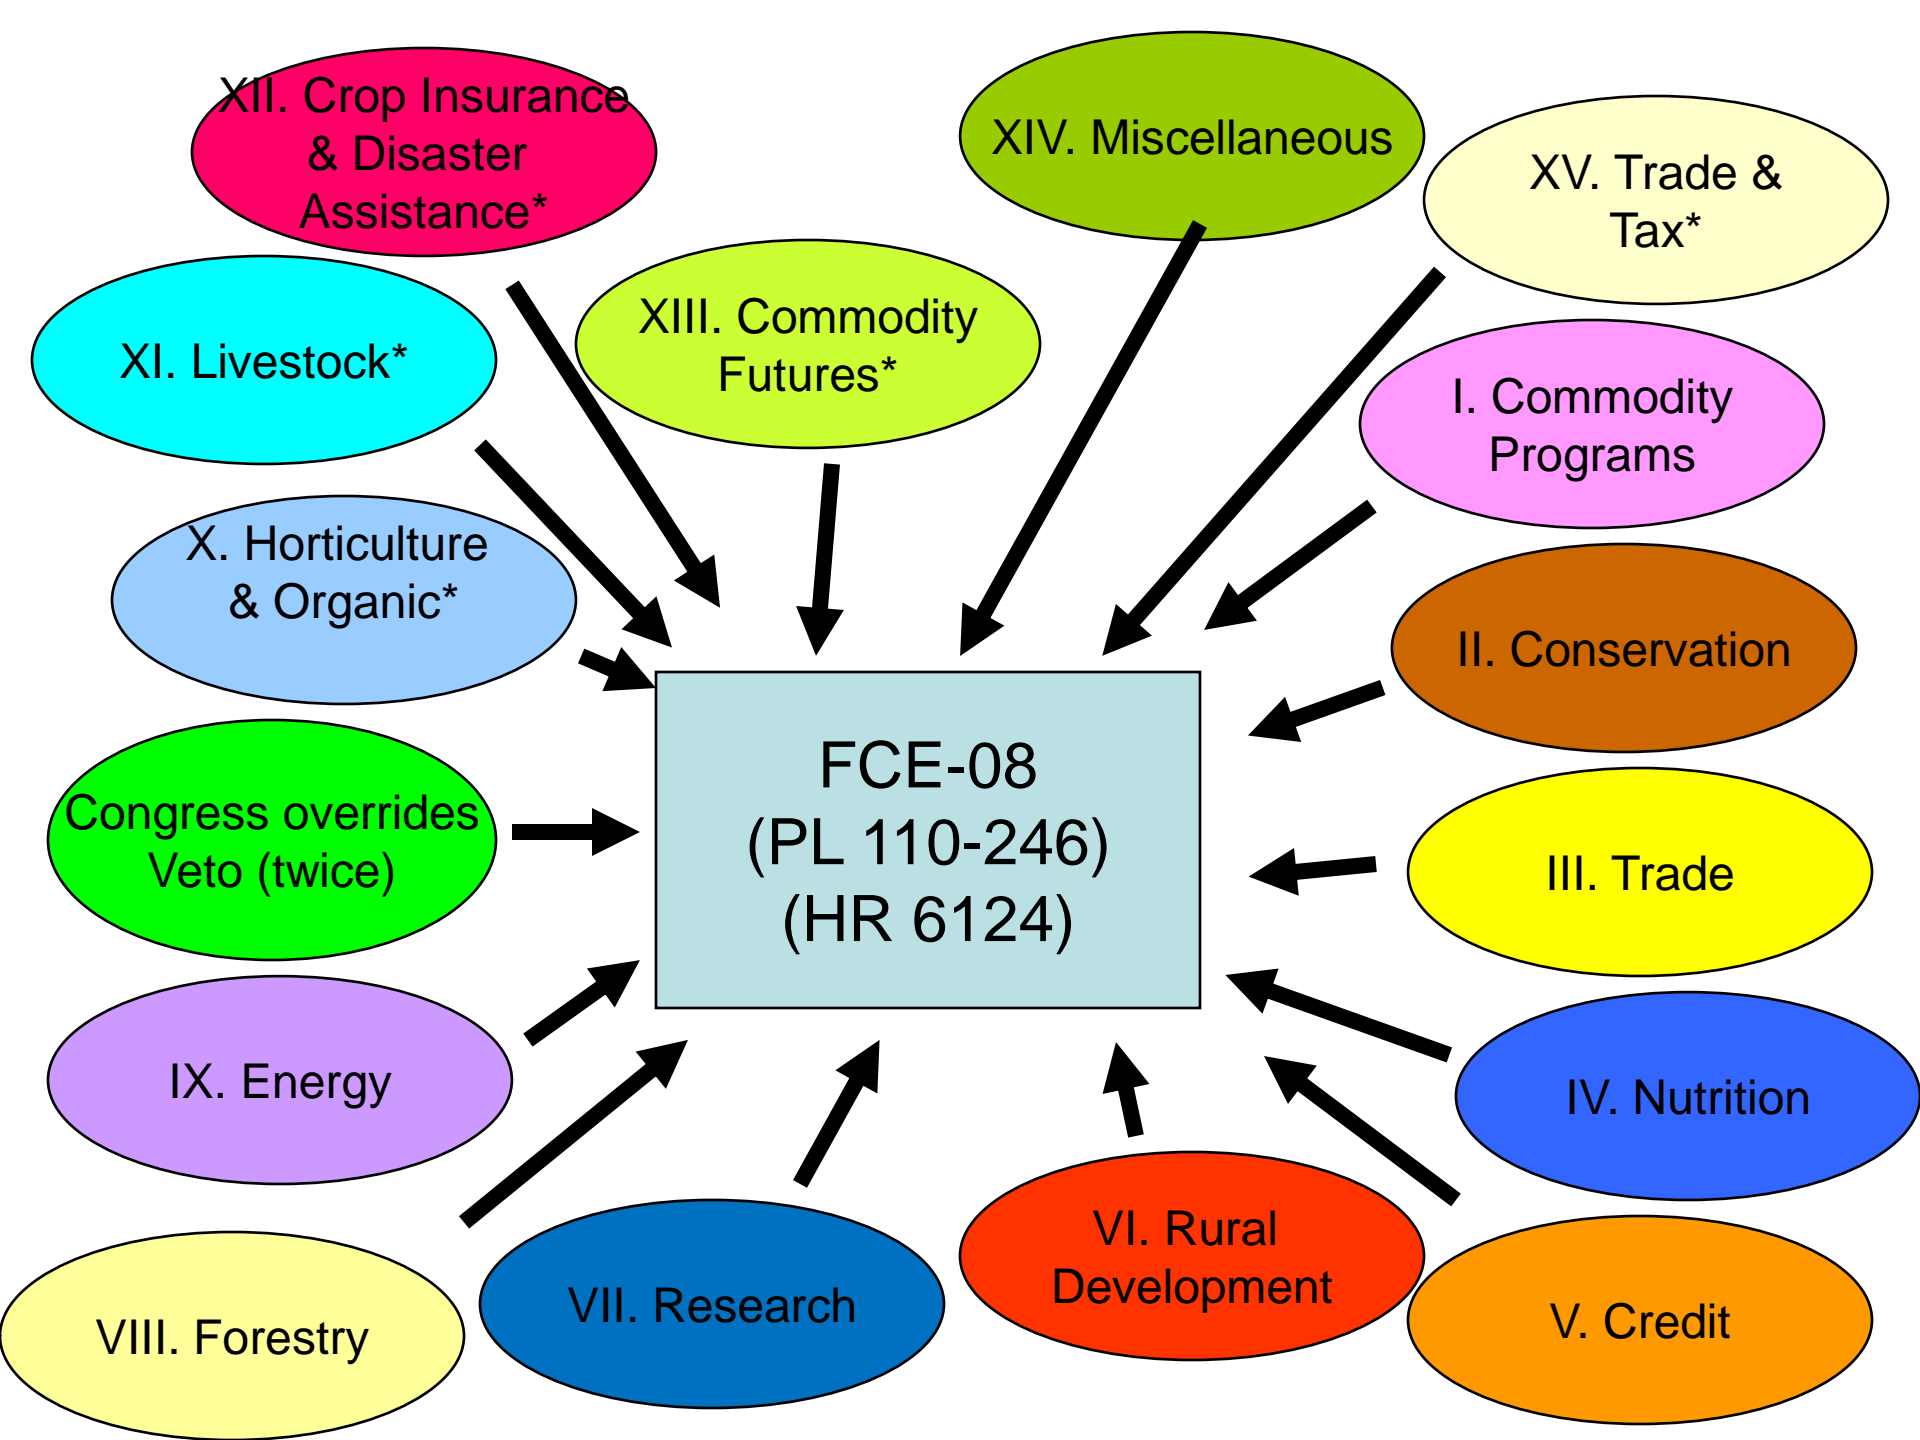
FCE-08
(PL 110-246)
(HR 6124)

I. Commodity Programs

II. Conservation

III. Trade

IV. Nutrition

V. Credit

VI. Rural Development

VII. Research

VIII. Forestry

IX. Energy

X. Horticulture & Organic*

XI. Livestock*

XII. Crop Insurance & Disaster Assistance*

XIII. Commodity Futures*

XIV. Miscellaneous

XV. Trade & Tax*

Congress overrides Veto (twice)